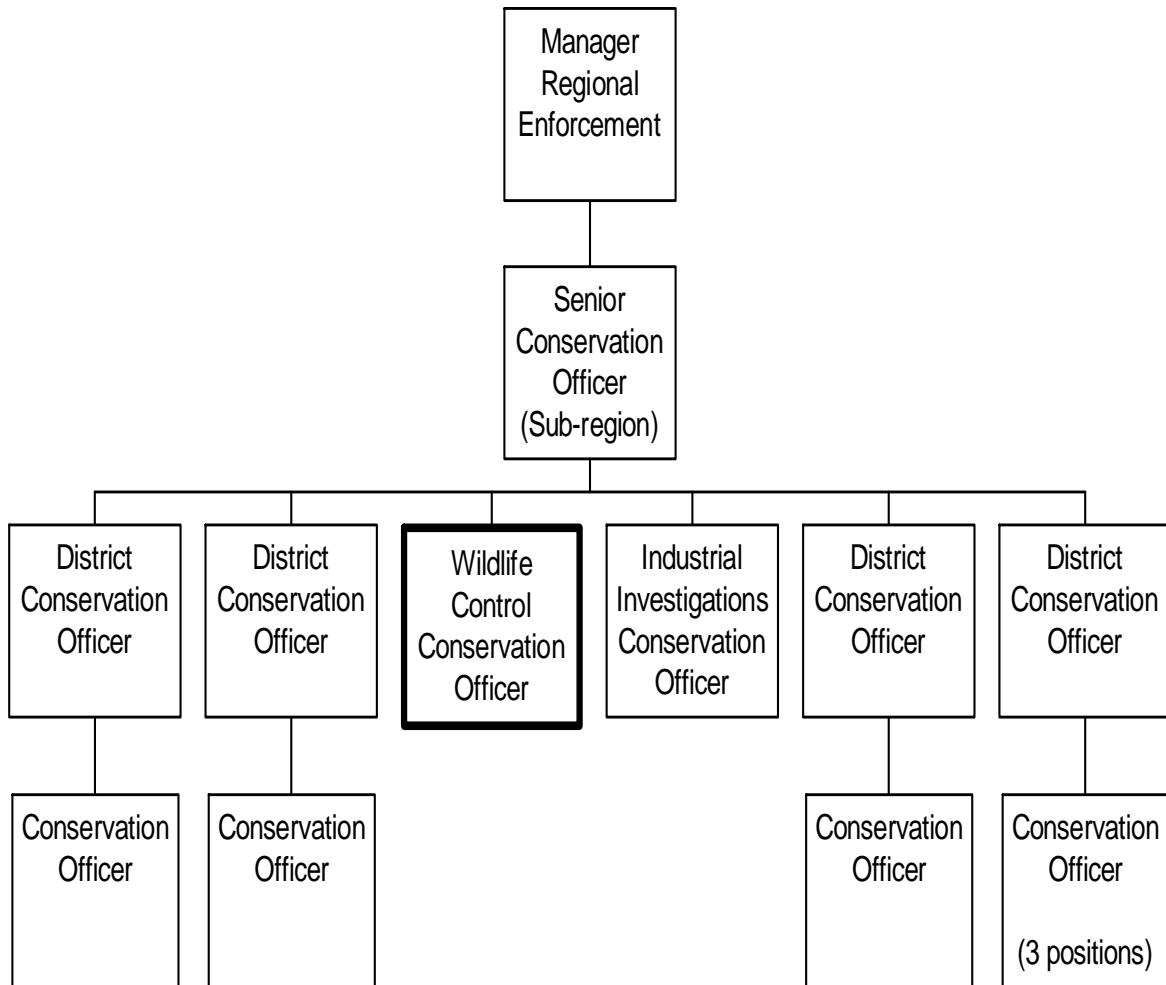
Manager Regional Enforcement

Senior Conservation Officer (Sub-region)

District Conservation Officer

District Conservation Officer

Wildlife Control Conservation Officer

Industrial Investigations Conservation Officer

District Conservation Officer

District Conservation Officer

Conservation Officer

Conservation Officer

Conservation Officer

Conservation Officer

(3 positions)